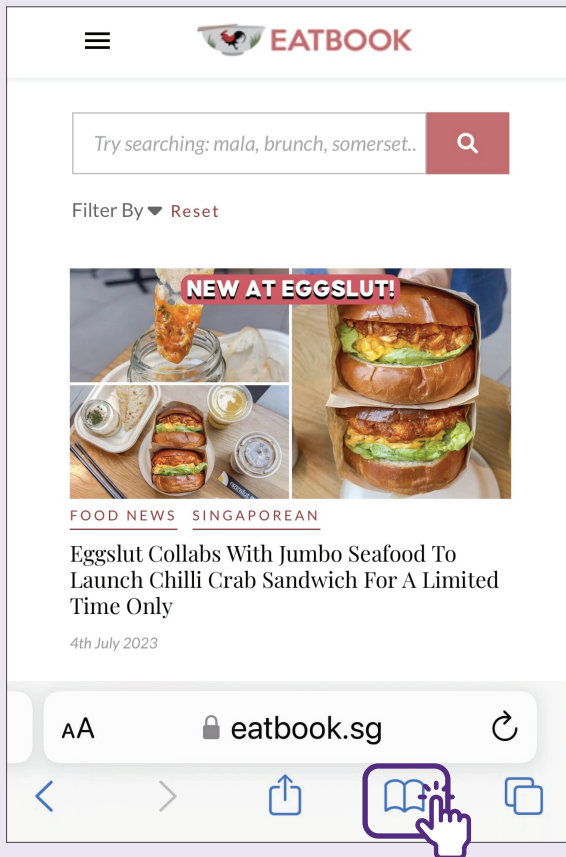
EATBOOK

Try searching: mala, brunch, somerset..

Filter By Reset

NEW AT EGGSLUT!

FOOD NEWS SINGAPOREAN

Eggslut Collabs With Jumbo Seafood To Launch Chilli Crab Sandwich For A Limited Time Only

4th July 2023

AA eatbook.sg